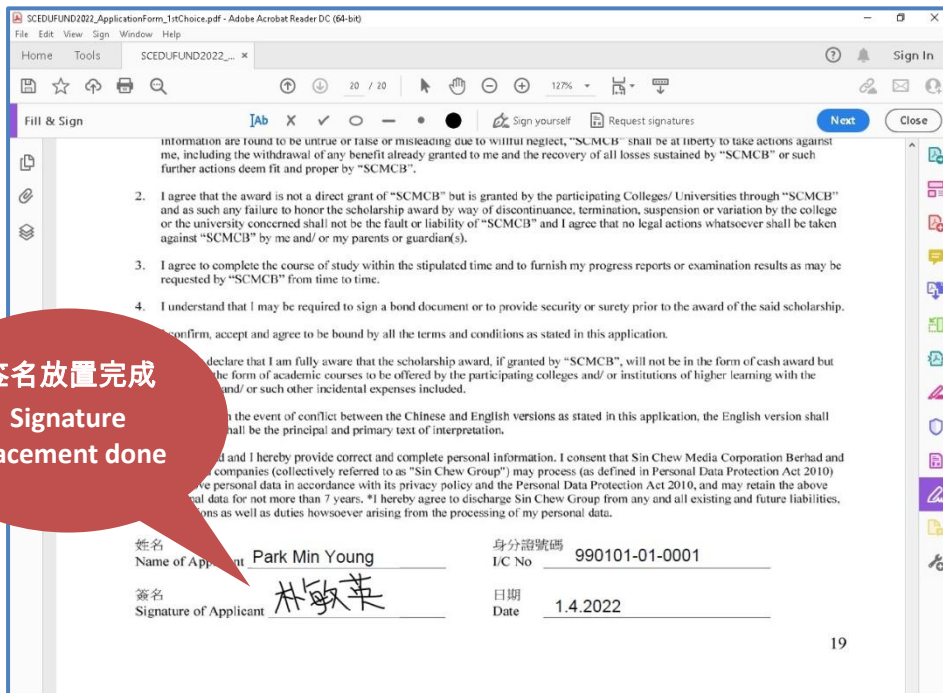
SCEDUFUND2022_ApplicationForm_1stChoice.pdf - Adobe Acrobat Reader DC (64-bit)
File Edit View Sign Window Help
Home Tools SCEDUFUND2022_... ×
Sign In
20 / 20 127%
Fill & Sign
Sign yourself Request signatures Next Close

information are found to be untrue or false or misleading due to willful neglect, "SCMCB" shall be at liberty to take actions against me, including the withdrawal of any benefit already granted to me and the recovery of all losses sustained by "SCMCB" or such further actions deem fit and proper by "SCMCB".

2. I agree that the award is not a direct grant of "SCMCB" but is granted by the participating Colleges/ Universities through "SCMCB" and as such any failure to honor the scholarship award by way of discontinuance, termination, suspension or variation by the college or the university concerned shall not be the fault or liability of "SCMCB" and I agree that no legal actions whatsoever shall be taken against "SCMCB" by me and/ or my parents or guardian(s).

3. I agree to complete the course of study within the stipulated time and to furnish my progress reports or examination results as may be requested by "SCMCB" from time to time.

4. I understand that I may be required to sign a bond document or to provide security or surety prior to the award of the said scholarship.

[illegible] confirm, accept and agree to be bound by all the terms and conditions as stated in this application.

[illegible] declare that I am fully aware that the scholarship award, if granted by "SCMCB", will not be in the form of cash award but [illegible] the form of academic courses to be offered by the participating colleges and/ or institutions of higher learning with the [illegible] and/ or such other incidental expenses included.

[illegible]n the event of conflict between the Chinese and English versions as stated in this application, the English version shall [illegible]hall be the principal and primary text of interpretation.

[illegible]d and I hereby provide correct and complete personal information. I consent that Sin Chew Media Corporation Berhad and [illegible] companies (collectively referred to as "Sin Chew Group") may process (as defined in Personal Data Protection Act 2010) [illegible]ve personal data in accordance with its privacy policy and the Personal Data Protection Act 2010, and may retain the above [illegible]al data for not more than 7 years. *I hereby agree to discharge Sin Chew Group from any and all existing and future liabilities, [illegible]ons as well as duties howsoever arising from the processing of my personal data.

签名放置完成
Signature
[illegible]acement done

姓名
Name of Appl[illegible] Park Min Young
身分證號碼
I/C No 990101-01-0001

簽名
Signature of Applicant 朴敏英
日期
Date 1.4.2022

19